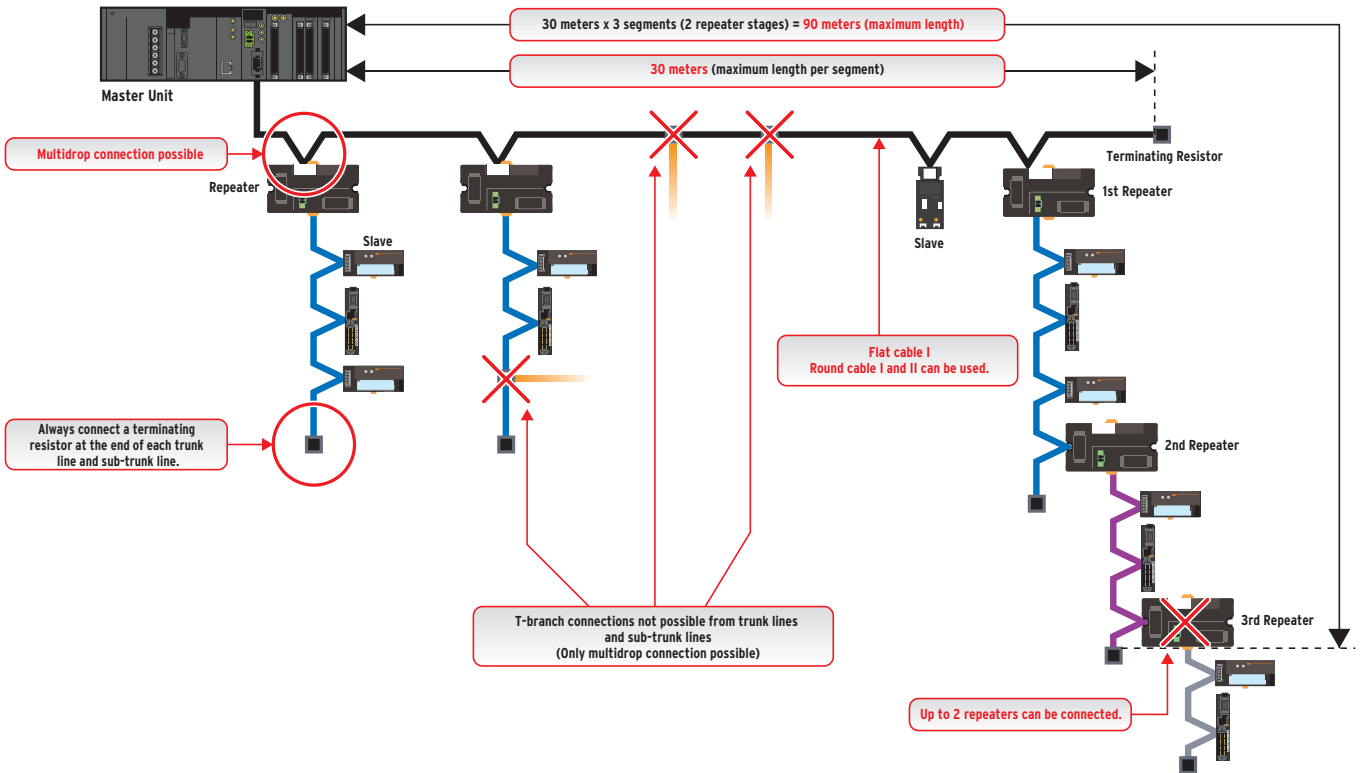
30 meters x 3 segments (2 repeater stages) = 90 meters (maximum length)

30 meters (maximum length per segment)

Master Unit

Multidrop connection possible

Repeater

Slave

Terminating Resistor

Slave

1st Repeater

Flat cable I
Round cable I and II can be used.

Always connect a terminating resistor at the end of each trunk line and sub-trunk line.

2nd Repeater

T-branch connections not possible from trunk lines and sub-trunk lines
(Only multidrop connection possible)

3rd Repeater

Up to 2 repeaters can be connected.